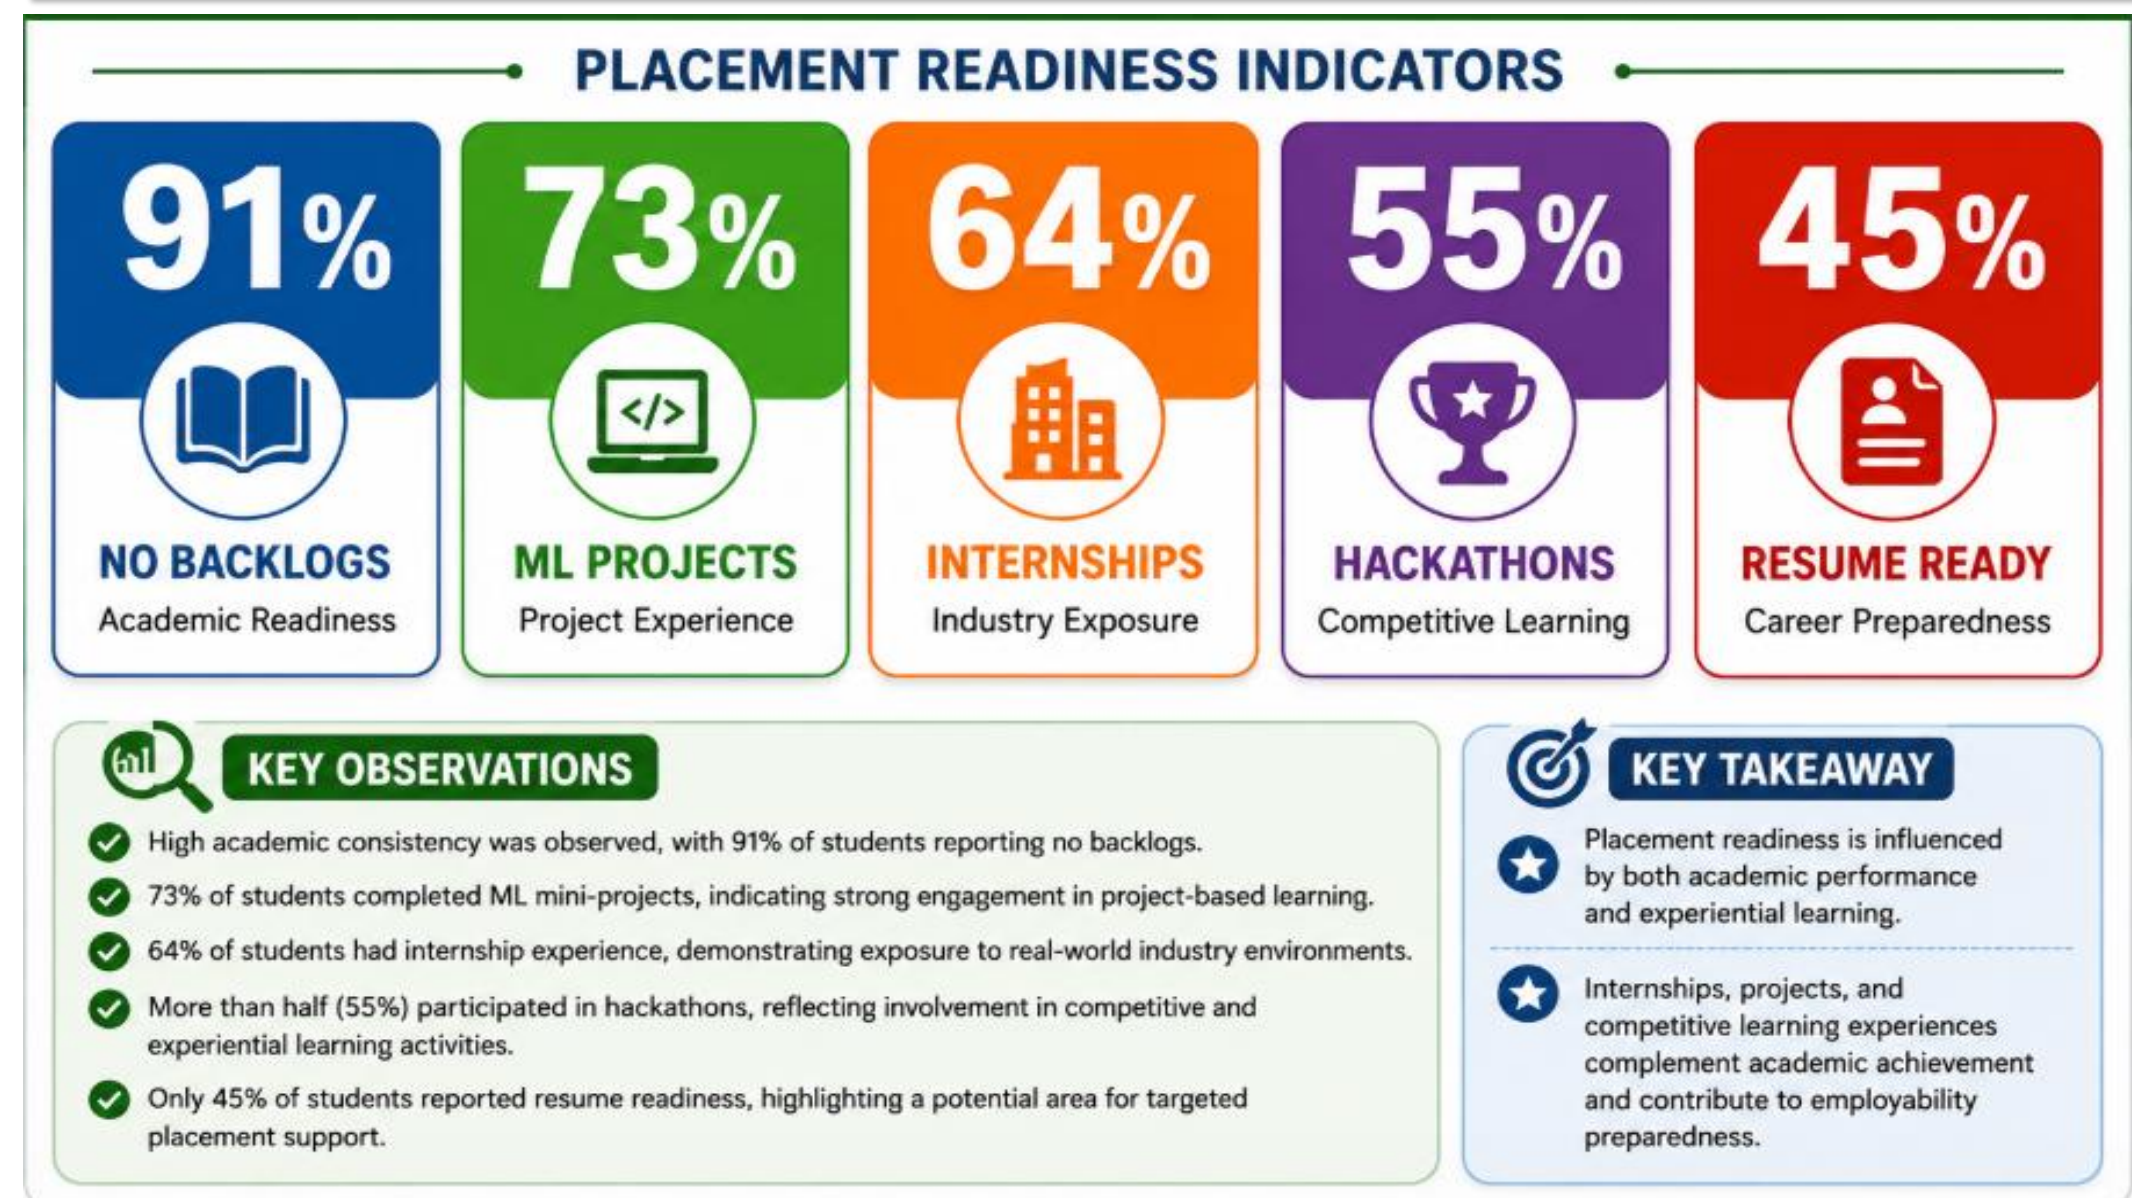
PLACEMENT READINESS INDICATORS

91%
NO BACKLOGS
Academic Readiness

73%
</>
ML PROJECTS
Project Experience

64%
INTERNSHIPS
Industry Exposure

55%
HACKATHONS
Competitive Learning

45%
RESUME READY
Career Preparedness

KEY OBSERVATIONS

High academic consistency was observed, with 91% of students reporting no backlogs.

73% of students completed ML mini-projects, indicating strong engagement in project-based learning.

64% of students had internship experience, demonstrating exposure to real-world industry environments.

More than half (55%) participated in hackathons, reflecting involvement in competitive and experiential learning activities.

Only 45% of students reported resume readiness, highlighting a potential area for targeted placement support.

KEY TAKEAWAY

Placement readiness is influenced by both academic performance and experiential learning.

Internships, projects, and competitive learning experiences complement academic achievement and contribute to employability preparedness.